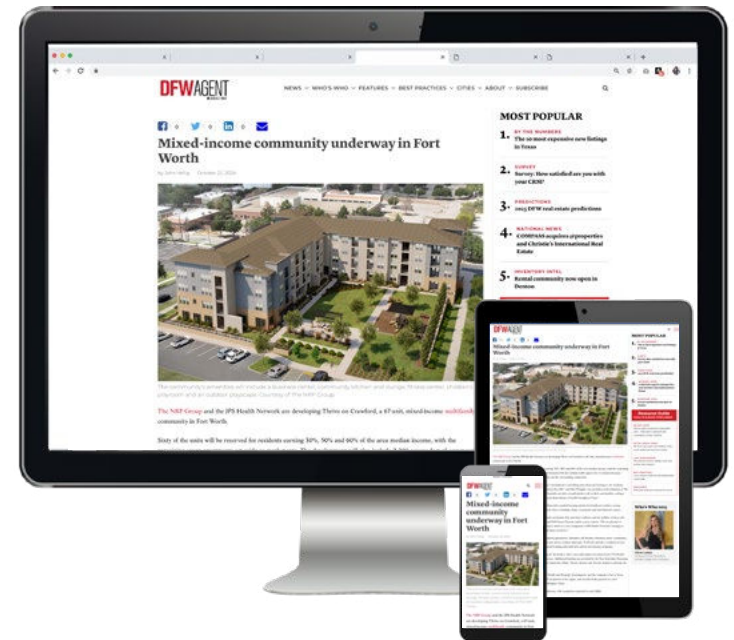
DFW AGENT

NEWS WHO'S WHO FEATURES BEST PRACTICES CITIES ABOUT SUBSCRIBE

0 0 0

Mixed-income community underway in Fort Worth

By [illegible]

MOST POPULAR

1. BY THE NUMBERS
The 10 most expensive new listings in Texas

2. SURVEY
Survey: How satisfied are you with your CRM?

3. PREDICTIONS
2025 DFW real estate predictions

4. NATIONAL NEWS
COMPASS acquires @properties and Christie's International Real Estate

5. INVENTORY INTEL
Rental community now open in Denton

The community's amenities will include a business center, community kitchen and lounge, fitness center, children's playroom and an outdoor playscape. Courtesy of The NRP Group

The NRP Group and the JPS Health Network are developing Thrive on Crawford, a 67-unit, mixed-income multifamily community in Fort Worth.

Sixty of the units will be reserved for residents earning 30%, 50% and 60% of the area median income, with the

DFW AGENT

Mixed-income community underway in Fort Worth

MOST POPULAR

DFW AGENT

Mixed-income community underway in Fort Worth